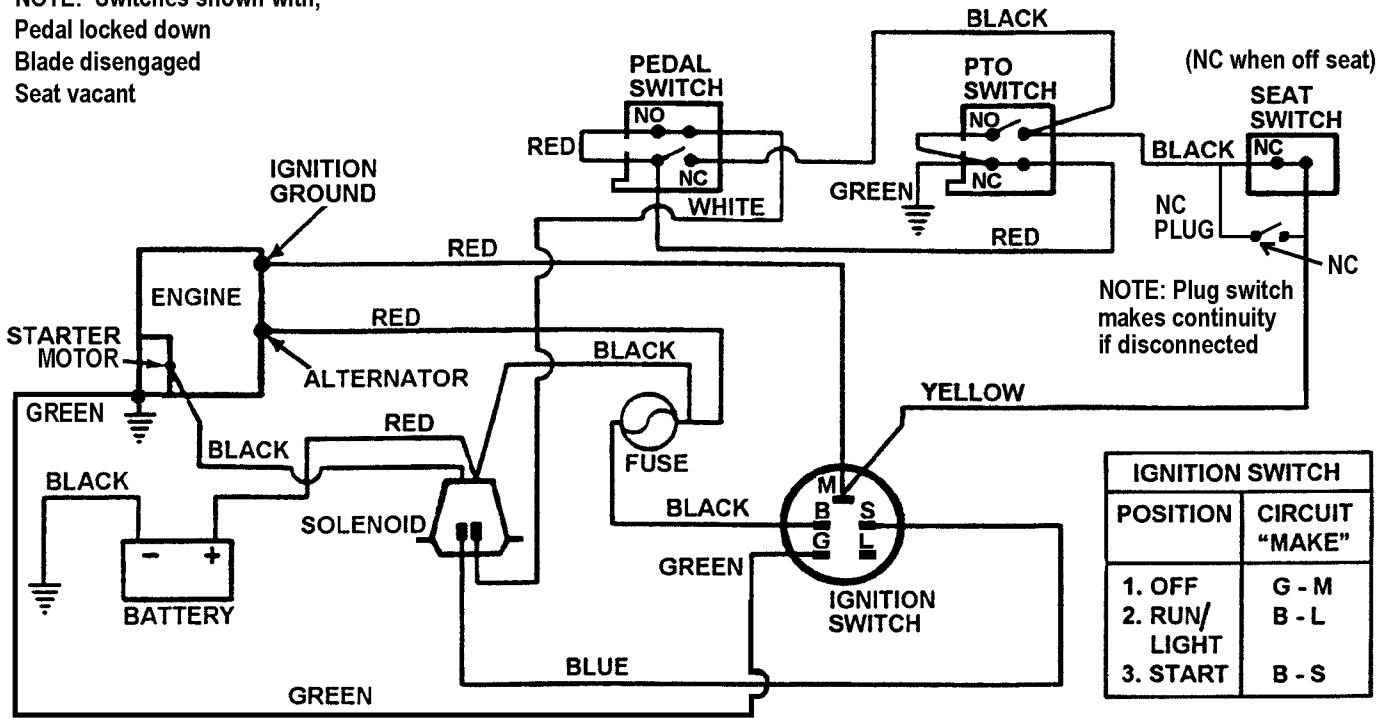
NOTE: Switches shown with;
Pedal locked down
Blade disengaged
Seat vacant

BLACK

PEDAL SWITCH
NO
NC
RED
WHITE

PTO SWITCH
NO
NC
GREEN
RED

(NC when off seat)
SEAT SWITCH
NC
BLACK
NC PLUG
NC

NOTE: Plug switch makes continuity if disconnected

IGNITION GROUND
ENGINE
STARTER MOTOR
ALTERNATOR
GREEN
RED
RED
BLACK
BLACK
RED
BLACK
BATTERY
SOLENOID
FUSE
BLACK
YELLOW
GREEN
M
B
S
G
L
IGNITION SWITCH
BLUE
GREEN

| IGNITION SWITCH | |
|---|---|
| POSITION | CIRCUIT "MAKE" |
| 1. OFF | G - M |
| 2. RUN/ LIGHT | B - L |
| 3. START | B - S |